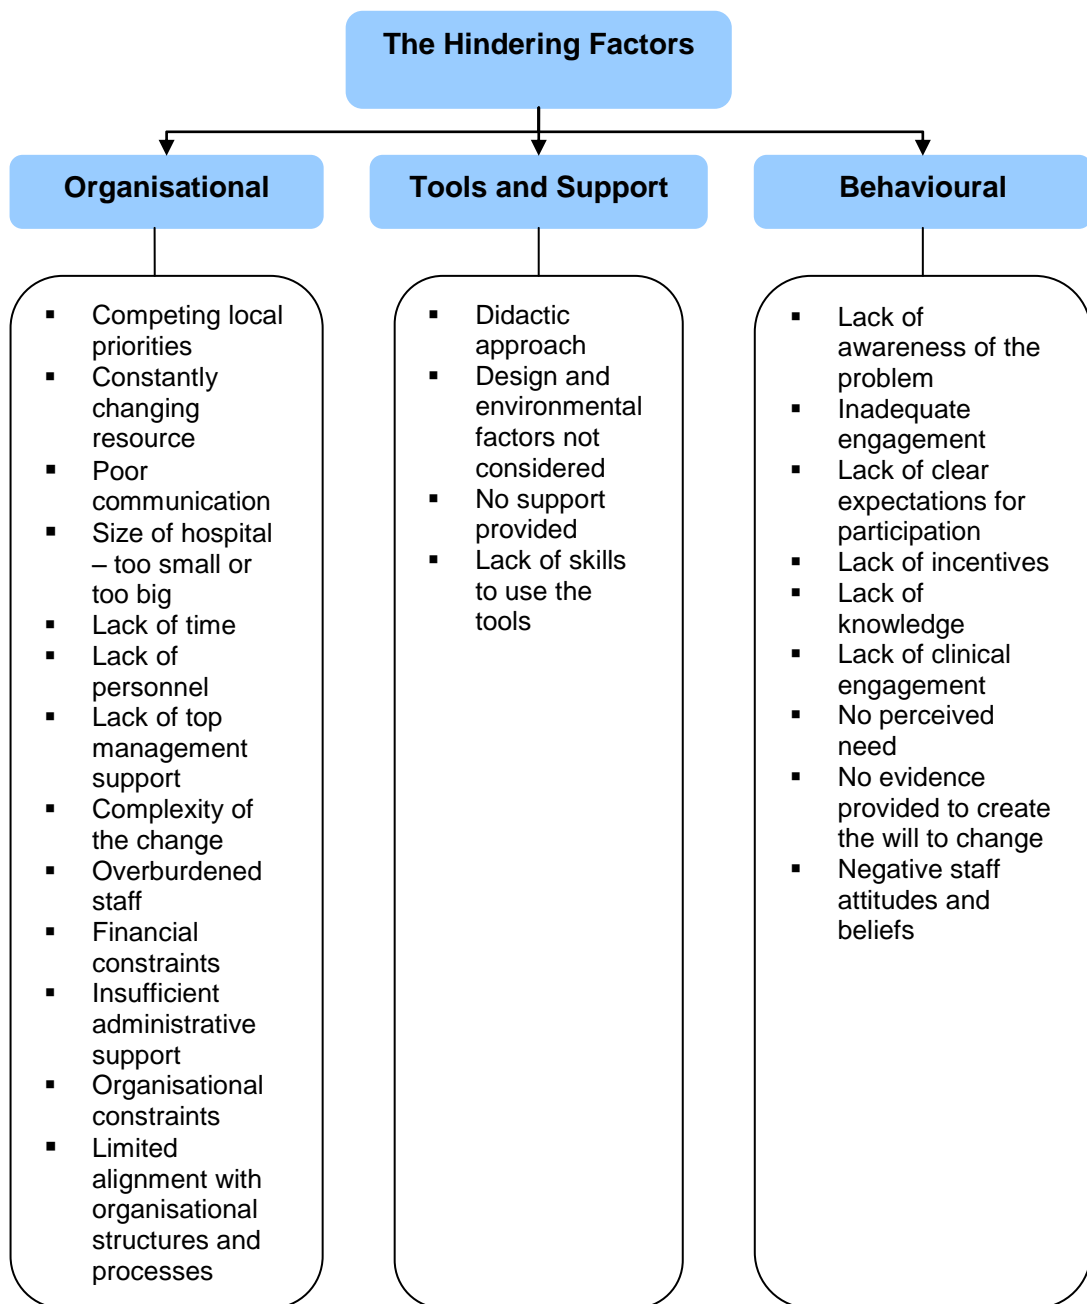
The Hindering Factors

Organisational

- Competing local priorities
- Constantly changing resource
- Poor communication
- Size of hospital – too small or too big
- Lack of time
- Lack of personnel
- Lack of top management support
- Complexity of the change
- Overburdened staff
- Financial constraints
- Insufficient administrative support
- Organisational constraints
- Limited alignment with organisational structures and processes

Tools and Support

- Didactic approach
- Design and environmental factors not considered
- No support provided
- Lack of skills to use the tools

Behavioural

- Lack of awareness of the problem
- Inadequate engagement
- Lack of clear expectations for participation
- Lack of incentives
- Lack of knowledge
- Lack of clinical engagement
- No perceived need
- No evidence provided to create the will to change
- Negative staff attitudes and beliefs